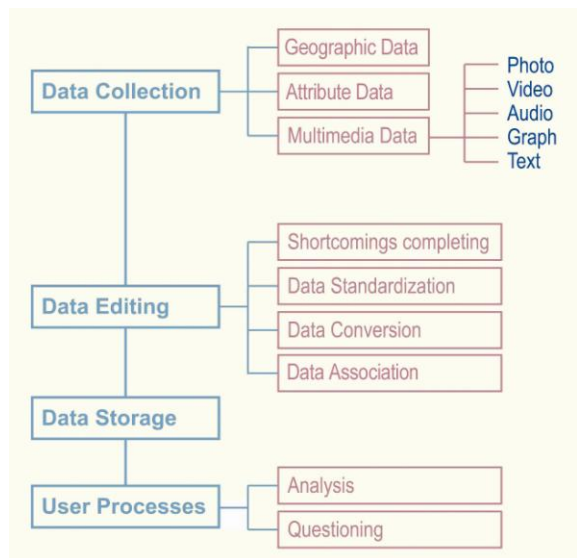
Data Collection
Geographic Data
Attribute Data
Multimedia Data
Photo
Video
Audio
Graph
Text

Data Editing
Shortcomings completing
Data Standardization
Data Conversion
Data Association

Data Storage

User Processes
Analysis
Questioning